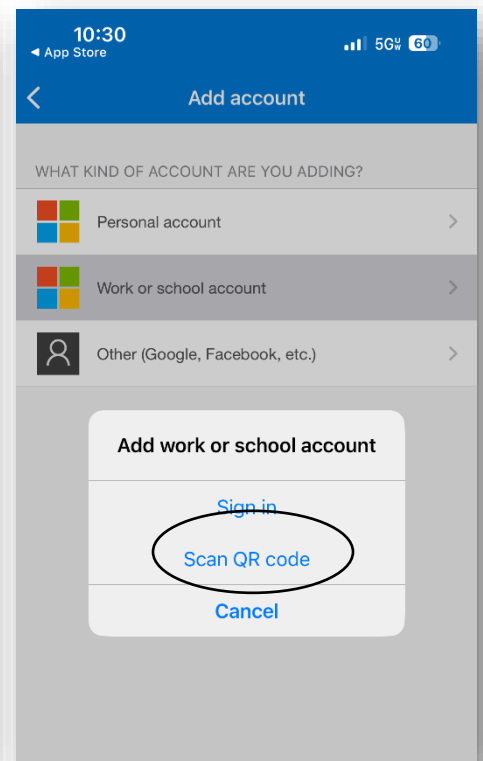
10:30
◂ App Store
5G UW 60

Add account

WHAT KIND OF ACCOUNT ARE YOU ADDING?

Personal account

Work or school account

Other (Google, Facebook, etc.)

Add work or school account

Sign in

Scan QR code

Cancel